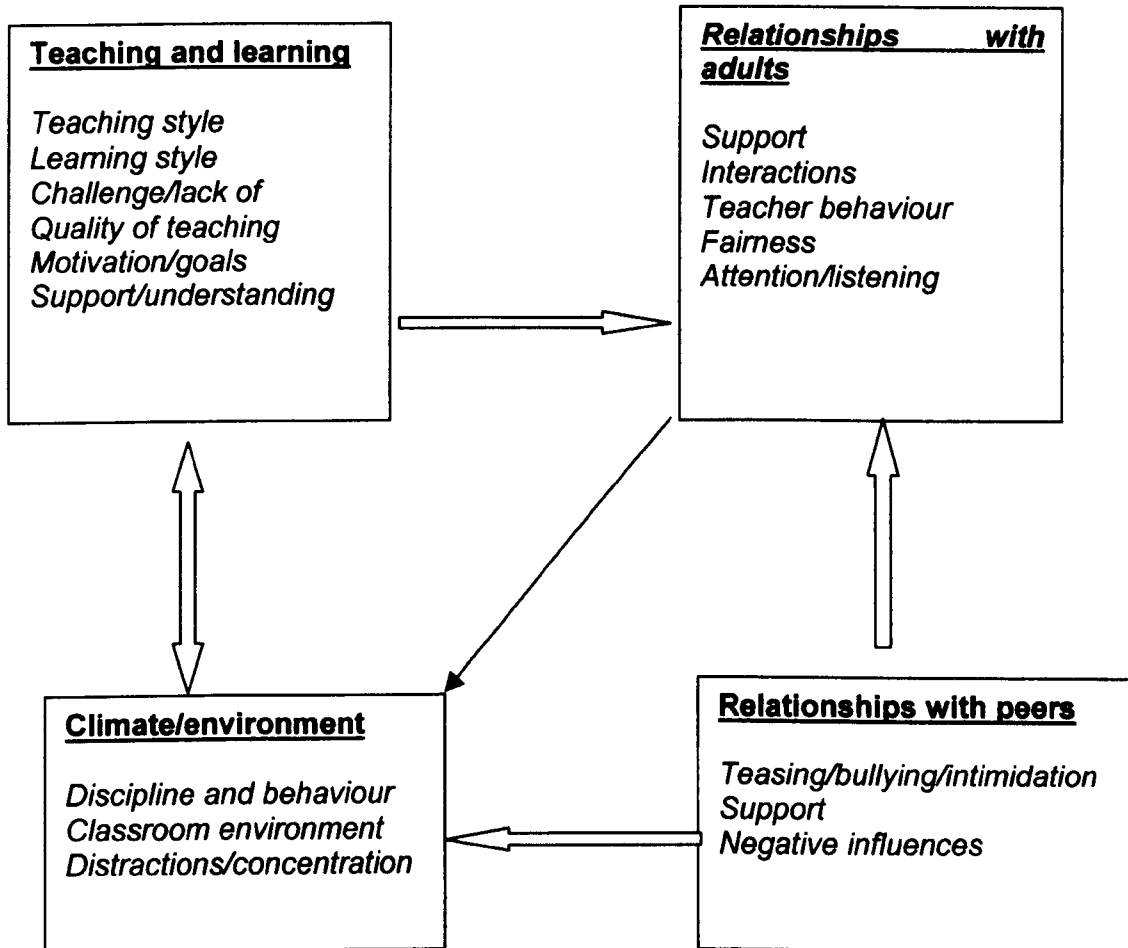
Teaching and learning

Teaching style
Learning style
Challenge/lack of
Quality of teaching
Motivation/goals
Support/understanding

Relationships with adults

Support
Interactions
Teacher behaviour
Fairness
Attention/listening

Climate/environment

Discipline and behaviour
Classroom environment
Distractions/concentration

Relationships with peers

Teasing/bullying/intimidation
Support
Negative influences